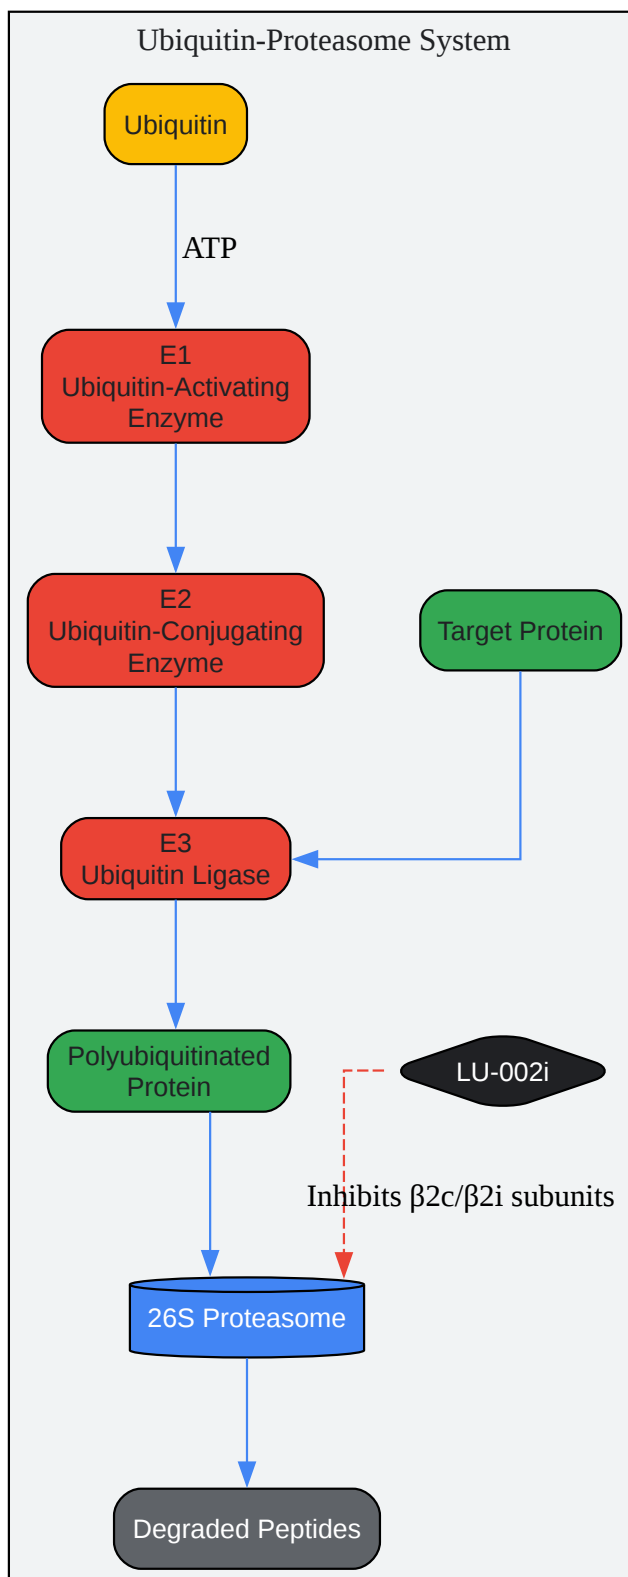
Ubiquitin-Proteasome System

Ubiquitin

ATP

E1
Ubiquitin-Activating
Enzyme

E2
Ubiquitin-Conjugating
Enzyme

Target Protein

E3
Ubiquitin Ligase

Polyubiquitinated
Protein

LU-002i

Inhibits β2c/β2i subunits

26S Proteasome

Degraded Peptides